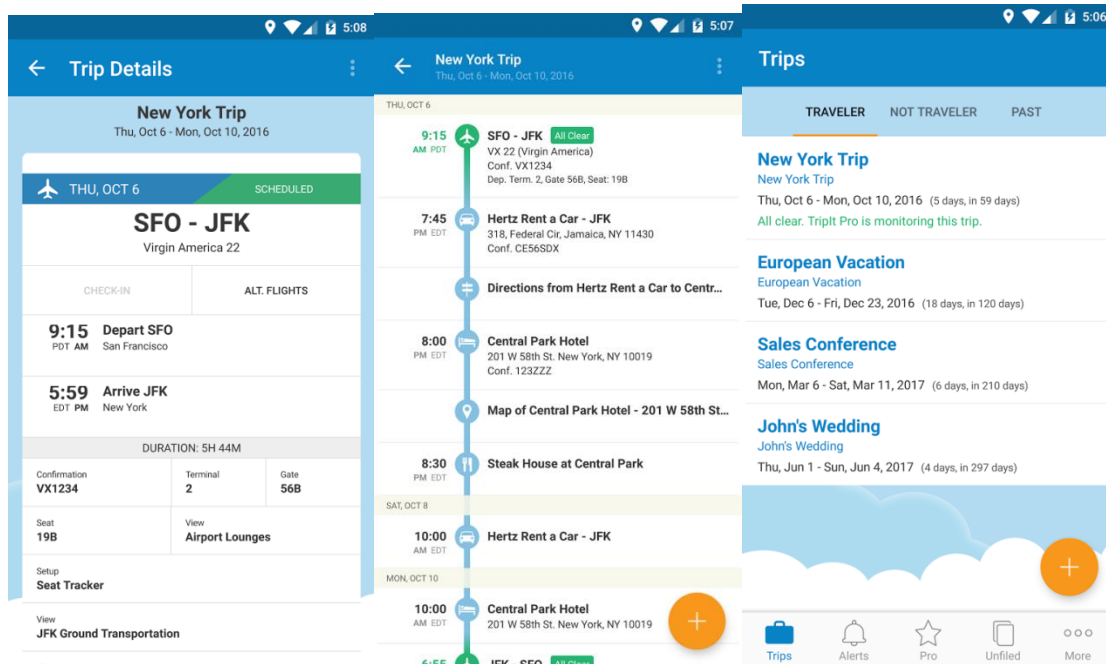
5:08

Trip Details

New York Trip
Thu, Oct 6 - Mon, Oct 10, 2016

THU, OCT 6 SCHEDULED

SFO - JFK
Virgin America 22

CHECK-IN | ALT. FLIGHTS

9:15 PDT AM Depart SFO San Francisco

5:59 EDT PM Arrive JFK New York

DURATION: 5H 44M

| Confirmation | Terminal | Gate |
|---|---|---|
| VX1234 | 2 | 56B |

Seat
19B

View
Airport Lounges

Setup
Seat Tracker

View
JFK Ground Transportation

5:07

New York Trip
Thu, Oct 6 - Mon, Oct 10, 2016

THU, OCT 6

9:15 AM PDT SFO - JFK All Clear
VX 22 (Virgin America)
Conf. VX1234
Dep. Term. 2, Gate 56B, Seat: 19B

7:45 PM EDT Hertz Rent a Car - JFK
318, Federal Cir, Jamaica, NY 11430
Conf. CE56SDX

Directions from Hertz Rent a Car to Centr...

8:00 PM EDT Central Park Hotel
201 W 58th St. New York, NY 10019
Conf. 123ZZZ

Map of Central Park Hotel - 201 W 58th St...

8:30 PM EDT Steak House at Central Park

SAT, OCT 8

10:00 AM EDT Hertz Rent a Car - JFK

MON, OCT 10

10:00 AM EDT Central Park Hotel
201 W 58th St. New York, NY 10019

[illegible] JFK - SFO All Clear

5:06

Trips

TRAVELER NOT TRAVELER PAST

New York Trip
New York Trip
Thu, Oct 6 - Mon, Oct 10, 2016 (5 days, in 59 days)
All clear. TripIt Pro is monitoring this trip.

European Vacation
European Vacation
Tue, Dec 6 - Fri, Dec 23, 2016 (18 days, in 120 days)

Sales Conference
Sales Conference
Mon, Mar 6 - Sat, Mar 11, 2017 (6 days, in 210 days)

John's Wedding
John's Wedding
Thu, Jun 1 - Sun, Jun 4, 2017 (4 days, in 297 days)

Trips Alerts Pro Unfiled More